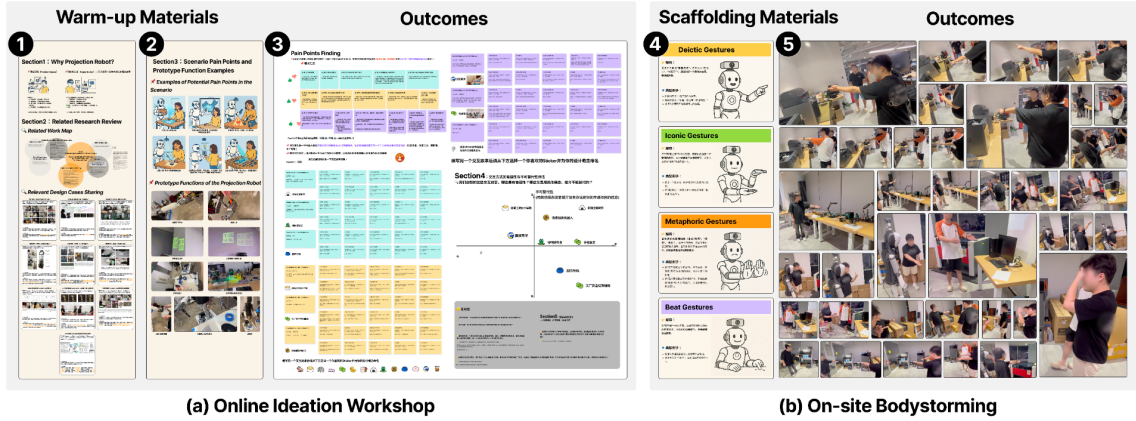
Warm-up Materials

Outcomes

1

Section1: Why Projection Robot?

Section2: Related Research Review

Related Work Map

Relevant Design Cases Sharing

2

Section3: Scenario Pain Points and Prototype Function Examples

Examples of Potential Pain Points in the Scenario

Prototype Functions of the Projection Robot

3

Pain Points Finding

Section4

Scaffolding Materials

Outcomes

4

Deictic Gestures

Iconic Gestures

Metaphoric Gestures

Beat Gestures

5

(a) Online Ideation Workshop

(b) On-site Bodystorming